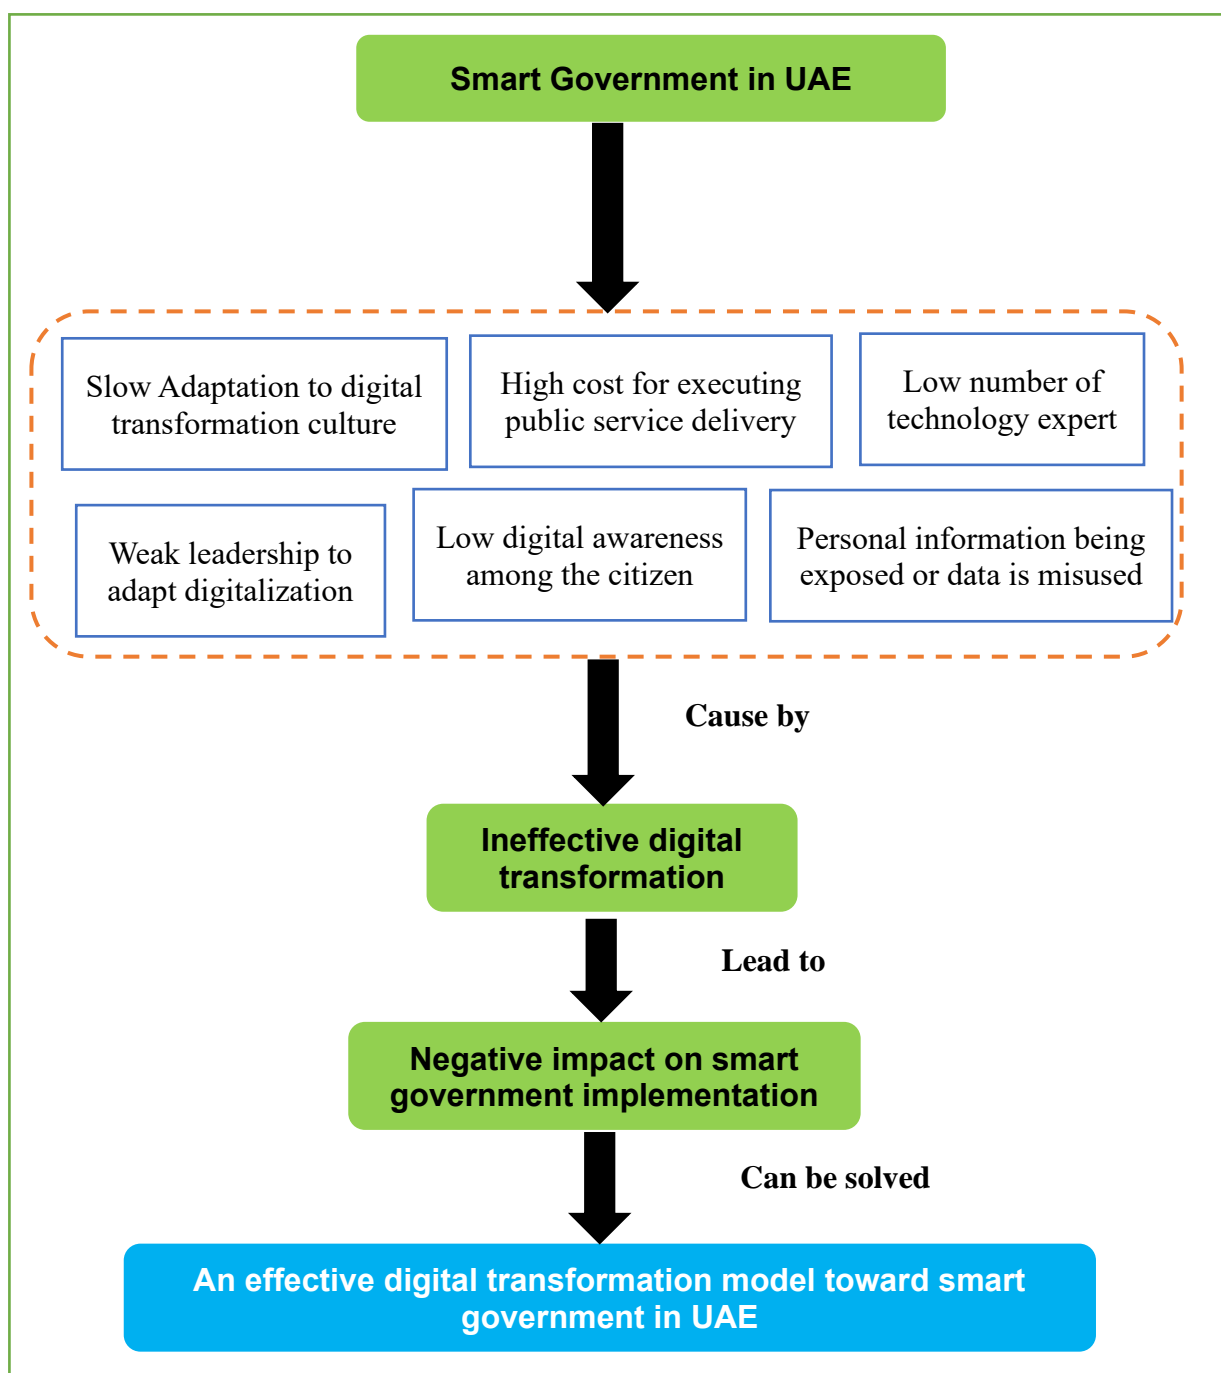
Smart Government in UAE

Slow Adaptation to digital transformation culture

High cost for executing public service delivery

Low number of technology expert

Weak leadership to adapt digitalization

Low digital awareness among the citizen

Personal information being exposed or data is misused

Cause by

Ineffective digital transformation

Lead to

Negative impact on smart government implementation

Can be solved

An effective digital transformation model toward smart government in UAE